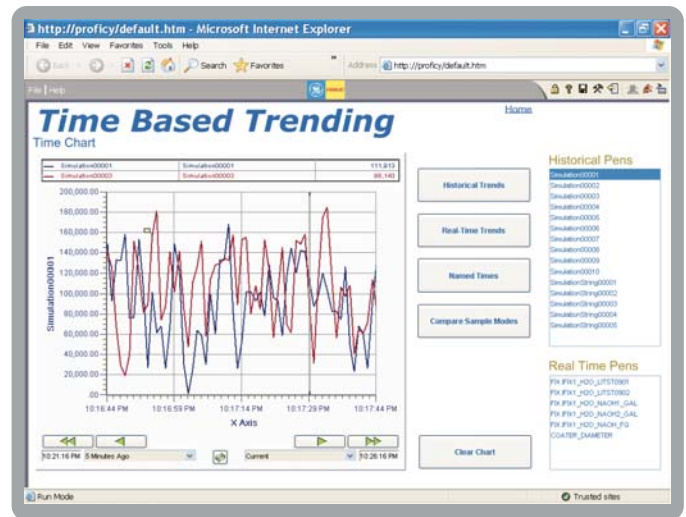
http://proficy/default.htm - Microsoft Internet Explorer

File Edit View Favorites Tools Help

Back Search Favorites Address http://proficy/default.htm

File | Help

Time Based Trending

Home

Time Chart

| | | |
|---|---|---|
| Simulation00001 | Simulation00001 | 111,613 |
| Simulation00003 | Simulation00003 | 86,140 |

200,000.00
180,000.00
160,000.00
140,000.00
120,000.00
100,000.00
80,000.00
60,000.00
40,000.00
20,000.00
.00

Simulation00001

10:16:44 PM 10:16:59 PM 10:17:14 PM 10:17:29 PM 10:17:44 PM

X Axis

10:21:16 PM 5 Minutes Ago Current 10:26:16 PM

Historical Trends

Real-Time Trends

Named Times

Compare Sample Modes

Clear Chart

Historical Pens

Simulation00001
Simulation00002
Simulation00003
Simulation00004
Simulation00005
Simulation00006
Simulation00007
Simulation00008
Simulation00009
Simulation00010
SimulationString00001
SimulationString00002
SimulationString00003
SimulationString00004
SimulationString00005

Real Time Pens

FIX.IFIX1_H2O_LITST0901
FIX.IFIX1_H2O_LITST0902
FIX.IFIX1_H2O_NAOH1_GAL
FIX.IFIX1_H2O_NAOH2_GAL
FIX.IFIX1_H2O_NAOH_FG
COATER_DIAMETER

Run Mode

Trusted sites